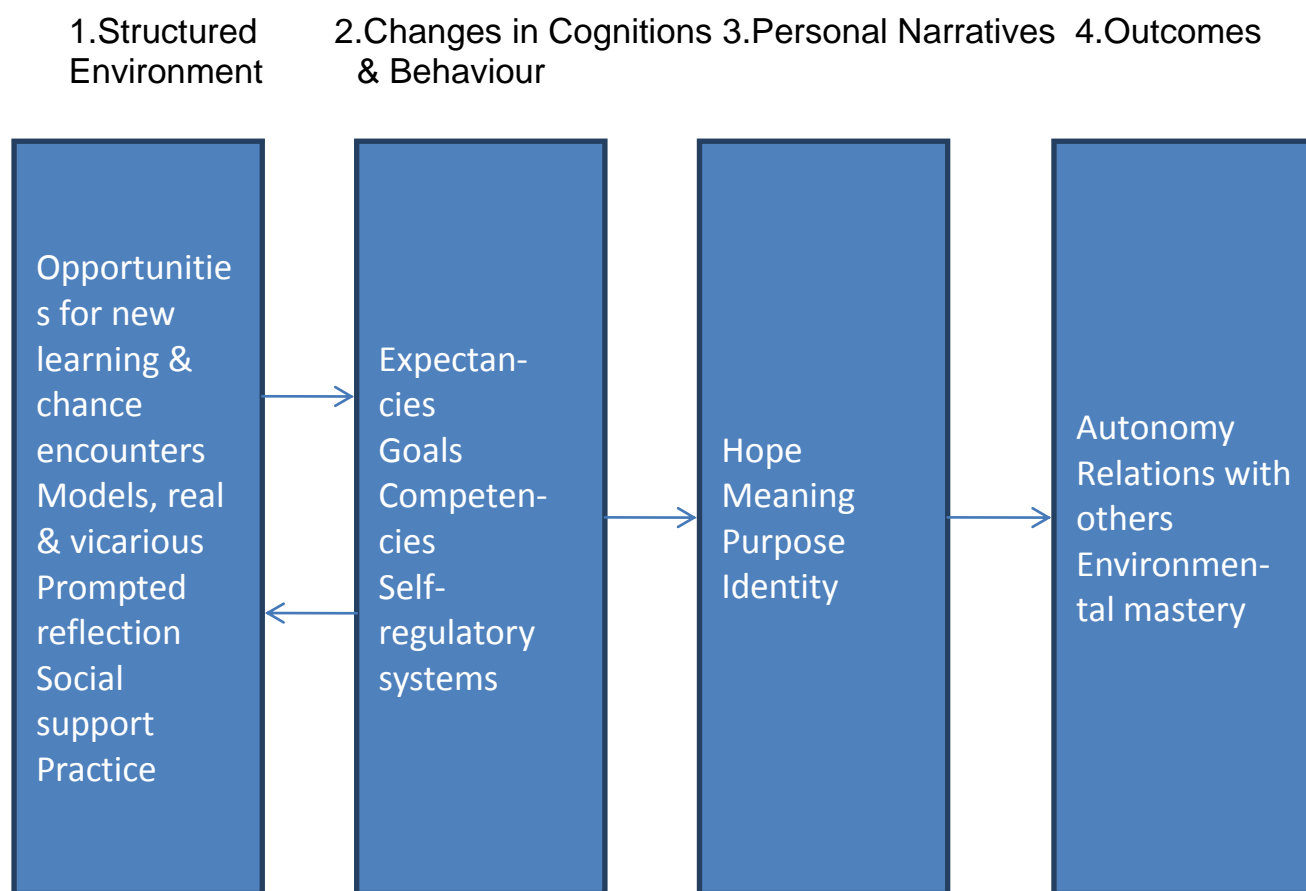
1.Structured Environment

2.Changes in Cognitions & Behaviour

3.Personal Narratives

4.Outcomes

Opportunities for new learning & chance encounters
Models, real & vicarious
Prompted reflection
Social support
Practice

Expectancies
Goals
Competencies
Self-regulatory systems

Hope
Meaning
Purpose
Identity

Autonomy
Relations with others
Environmental mastery